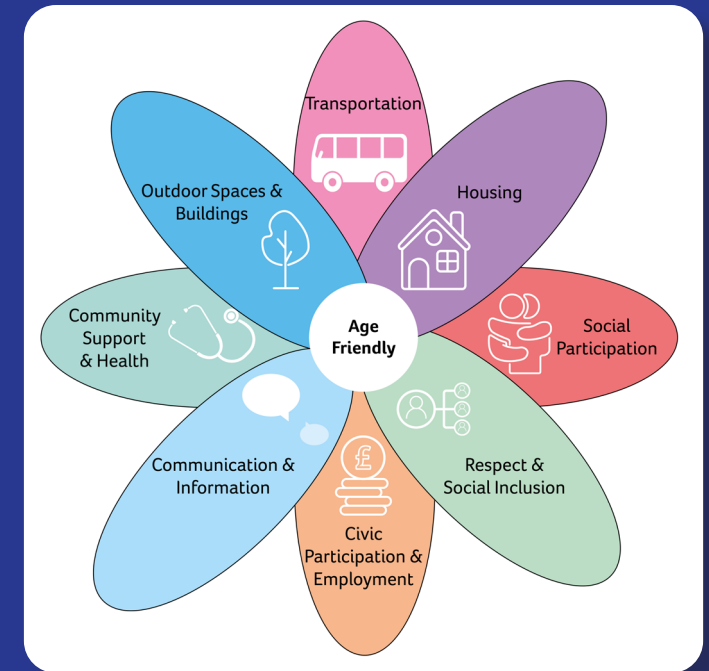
Transportation

Housing

Social Participation

Respect & Social Inclusion

Civic Participation & Employment

Communication & Information

Community Support & Health

Outdoor Spaces & Buildings

Age Friendly